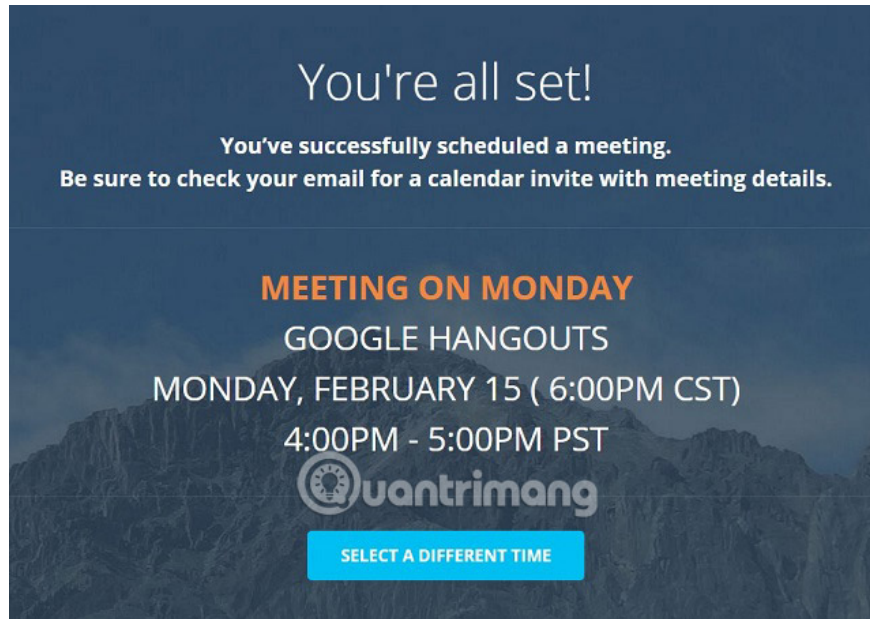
You're all set!

You've successfully scheduled a meeting.
Be sure to check your email for a calendar invite with meeting details.

MEETING ON MONDAY
GOOGLE HANGOUTS
MONDAY, FEBRUARY 15 ( 6:00PM CST)
4:00PM - 5:00PM PST

Quantrimang

SELECT A DIFFERENT TIME